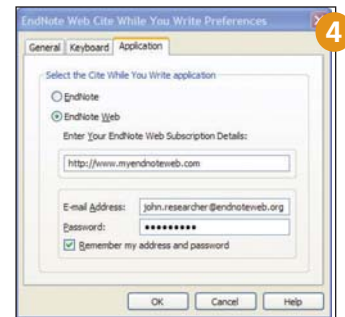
EndNote Web Cite While You Write Preferences

4

General | Keyboard | Application

Select the Cite While You Write application

EndNote

EndNote Web

Enter Your EndNote Web Subscription Details:

http://www.myendnoteweb.com

E-mail Address: john.researcher@endnoteweb.org

Password: ••••••••••

Remember my address and password

OK | Cancel | Help